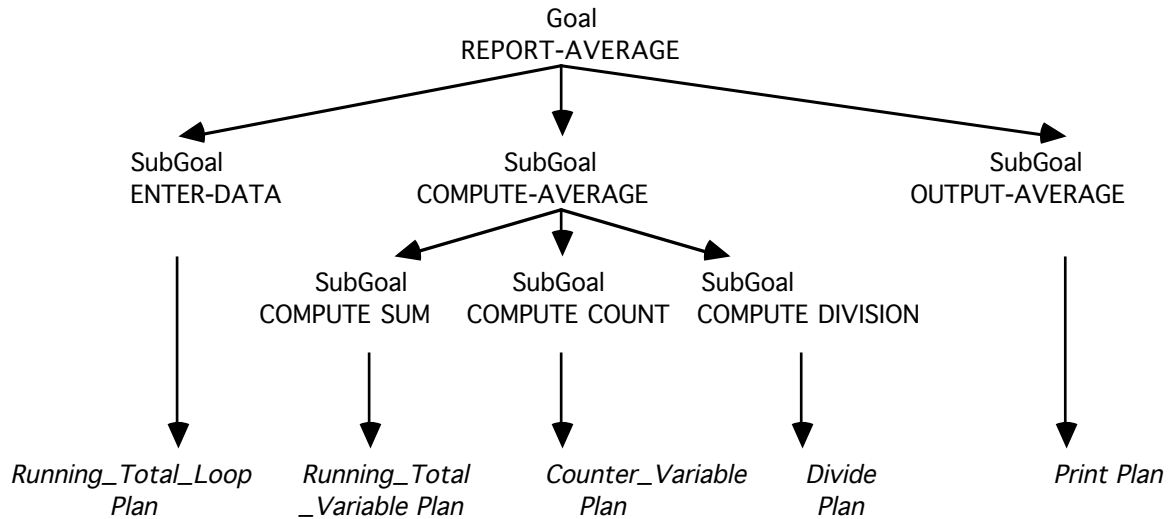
Goal
REPORT-AVERAGE

SubGoal
ENTER-DATA

SubGoal
COMPUTE-AVERAGE

SubGoal
OUTPUT-AVERAGE

SubGoal
COMPUTE SUM

SubGoal
COMPUTE COUNT

SubGoal
COMPUTE DIVISION

*Running\_Total\_Loop Plan*

*Running\_Total \_Variable Plan*

*Counter\_Variable Plan*

*Divide Plan*

*Print Plan*